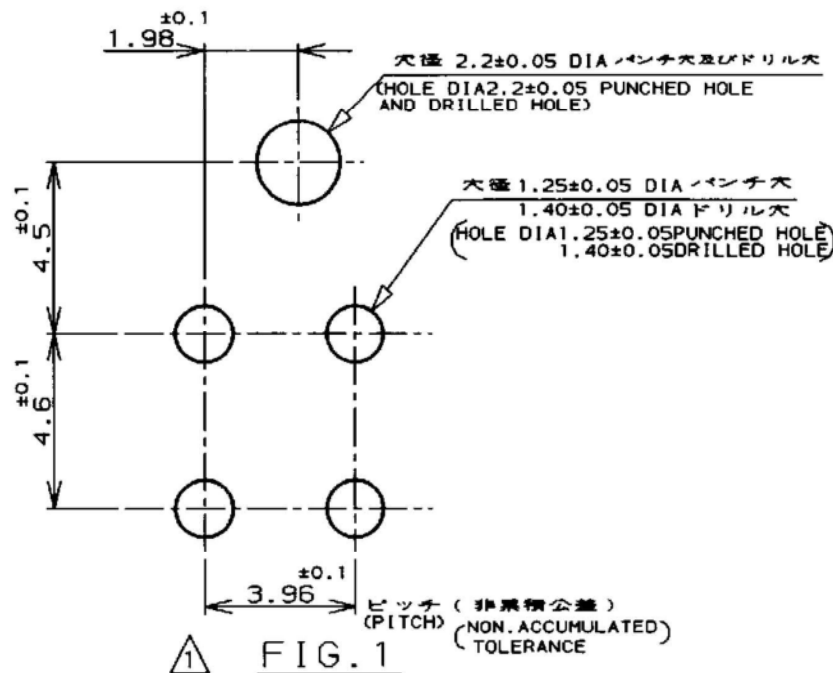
±0.1
1.98

穴径 2.2±0.05 DIA パンチ穴及びドリル穴
(HOLE DIA2.2±0.05 PUNCHED HOLE AND DRILLED HOLE)

±0.1
4.5

穴径 1.25±0.05 DIA パンチ穴
1.40±0.05 DIA ドリル穴
(HOLE DIA1.25±0.05PUNCHED HOLE
1.40±0.05DRILLED HOLE)

±0.1
4.6

±0.1
3.96

ピッチ (非累積公差)
(PITCH) (NON. ACCUMULATED TOLERANCE)

1

FIG.1